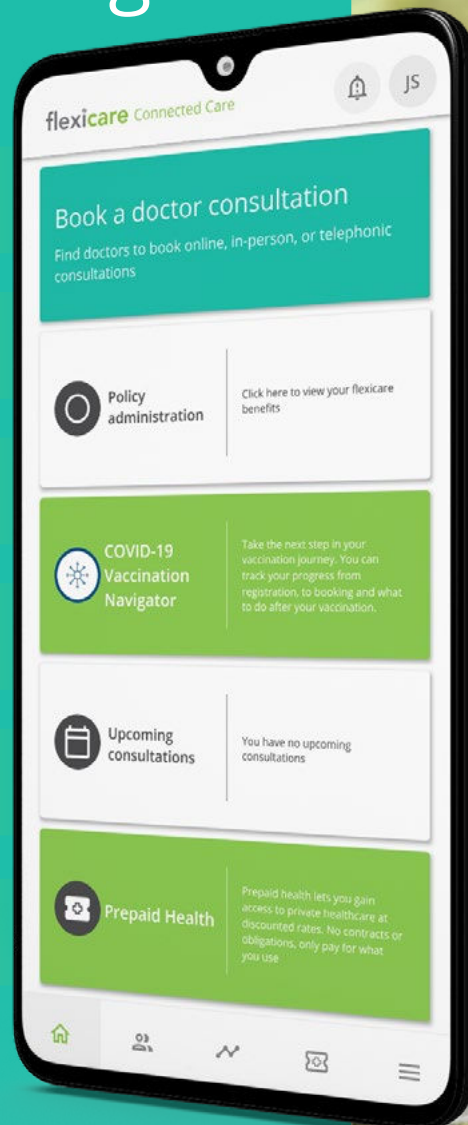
flexicare Connected Care

JS

Book a doctor consultation

Find doctors to book online, in-person, or telephonic consultations

Policy administration

Click here to view your flexicare benefits

COVID-19 Vaccination Navigator

Take the next step in your vaccination journey. You can track your progress from registration, to booking and what to do after your vaccination.

Upcoming consultations

You have no upcoming consultations

Prepaid Health

Prepaid health lets you gain access to private healthcare at discounted rates. No contracts or obligations, only pay for what you use